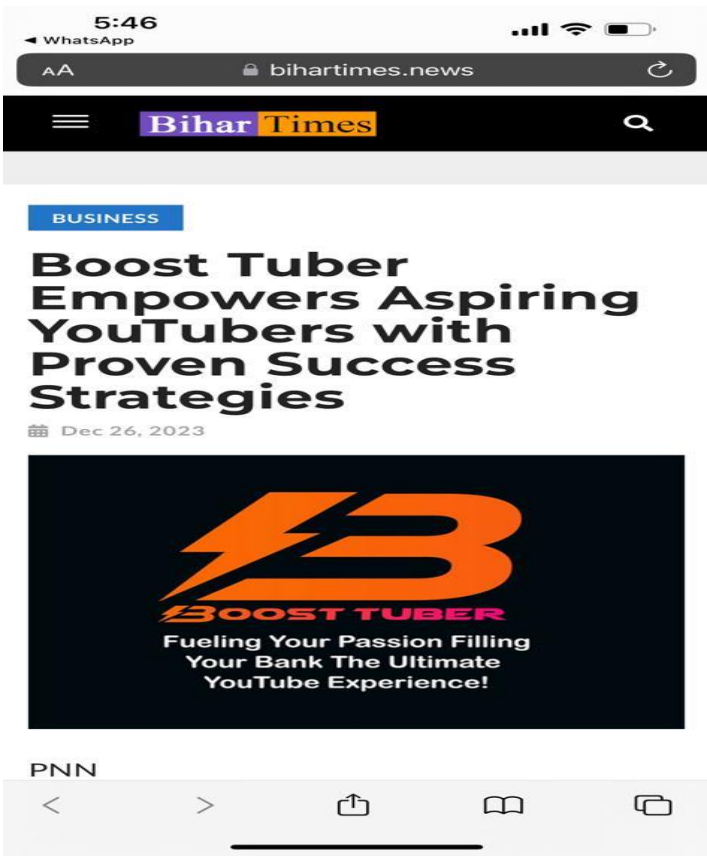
5:46
◀ WhatsApp

AA bihartimes.news

Bihar Times

BUSINESS

Boost Tuber Empowers Aspiring YouTubers with Proven Success Strategies

Dec 26, 2023

BOOST TUBER

Fueling Your Passion Filling Your Bank The Ultimate YouTube Experience!

PNN